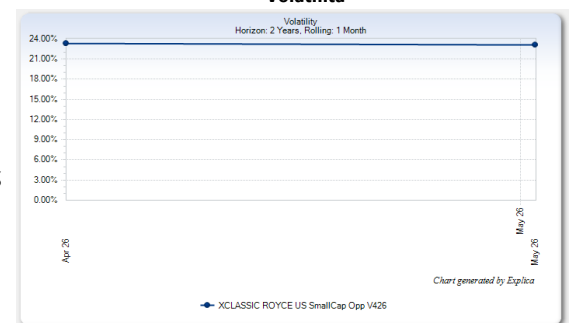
Volatilità

Volatility
Horizon: 2 Years, Rolling: 1 Month

24.00%
21.00%
18.00%
15.00%
12.00%
9.00%
6.00%
3.00%
0.00%

Apr 26
May 26
May 26

Chart generated by Explica

XCLASSIC ROYCE US SmallCap Opp V426